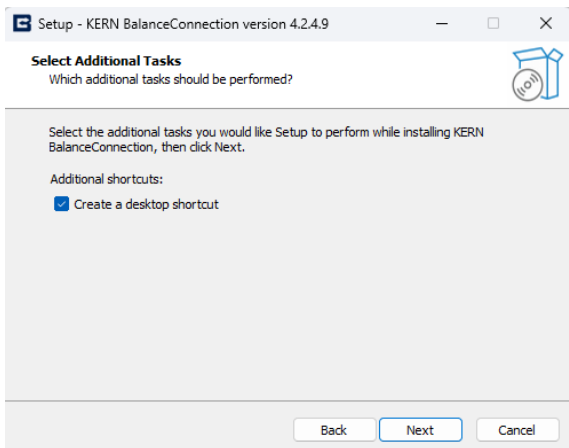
Setup - KERN BalanceConnection version 4.2.4.9

Select Additional Tasks
Which additional tasks should be performed?

Select the additional tasks you would like Setup to perform while installing KERN BalanceConnection, then click Next.

Additional shortcuts:

Create a desktop shortcut

Back Next Cancel